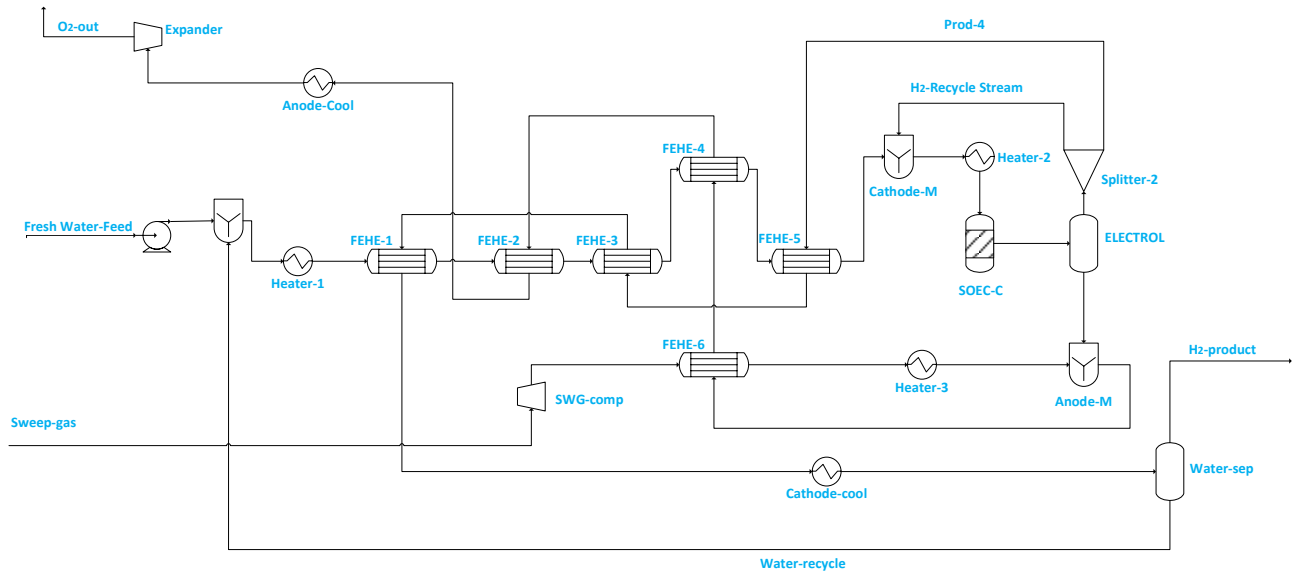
O₂-out
Expander
Prod-4
Anode-Cool
H₂-Recycle Stream
FEHE-4
Cathode-M
Heater-2
Splitter-2
Fresh Water-Feed
FEHE-1
FEHE-2
FEHE-3
FEHE-5
ELECTROL
Heater-1
SOEC-C
FEHE-6
H₂-product
Heater-3
SWG-comp
Anode-M
Sweep-gas
Water-sep
Cathode-cool
Water-recycle